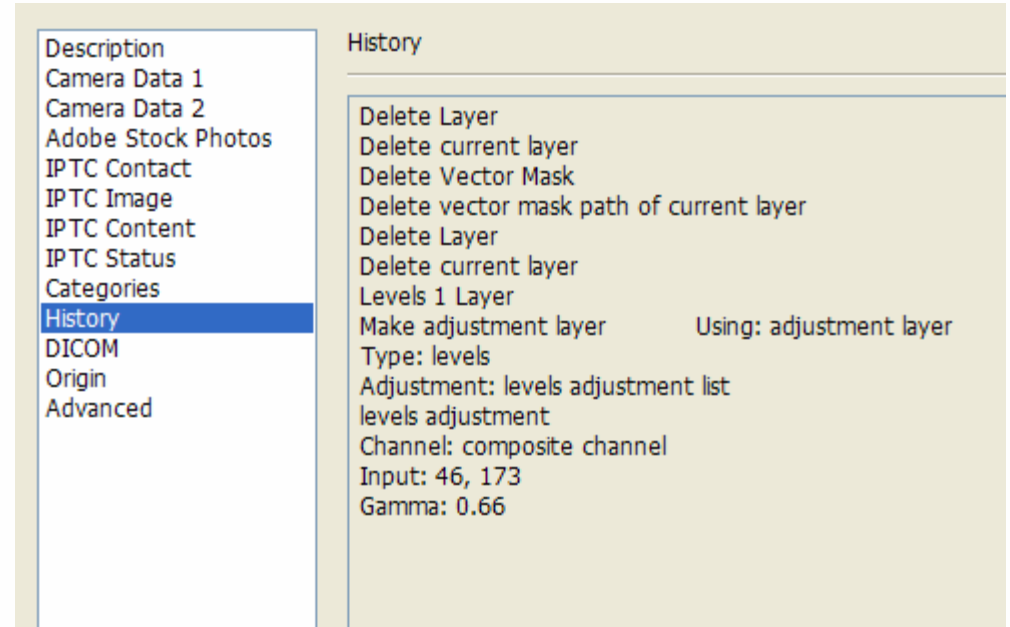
Description
Camera Data 1
Camera Data 2
Adobe Stock Photos
IPTC Contact
IPTC Image
IPTC Content
IPTC Status
Categories
History
DICOM
Origin
Advanced

History

Delete Layer
Delete current layer
Delete Vector Mask
Delete vector mask path of current layer
Delete Layer
Delete current layer
Levels 1 Layer
Make adjustment layer Using: adjustment layer
Type: levels
Adjustment: levels adjustment list
levels adjustment
Channel: composite channel
Input: 46, 173
Gamma: 0.66